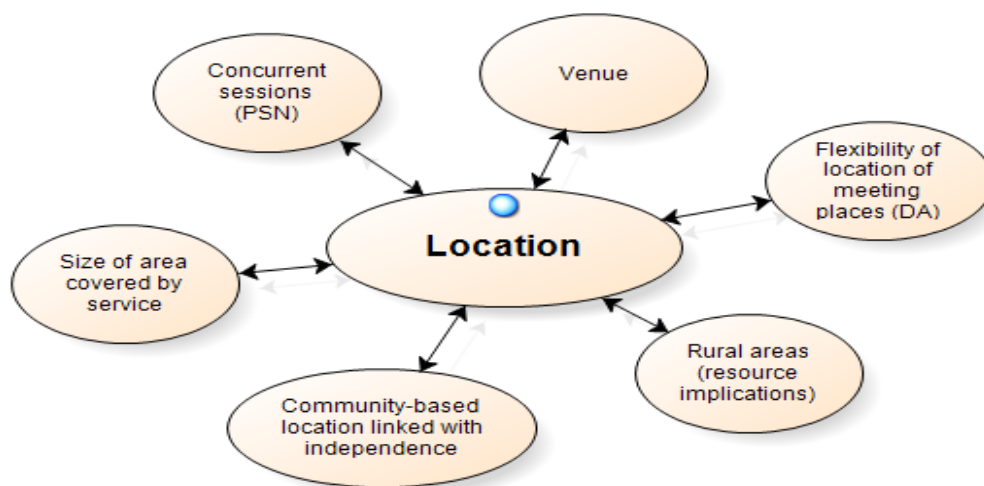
Concurrent sessions (PSN)

Venue

Flexibility of location of meeting places (DA)

Location

Size of area covered by service

Rural areas (resource implications)

Community-based location linked with independence